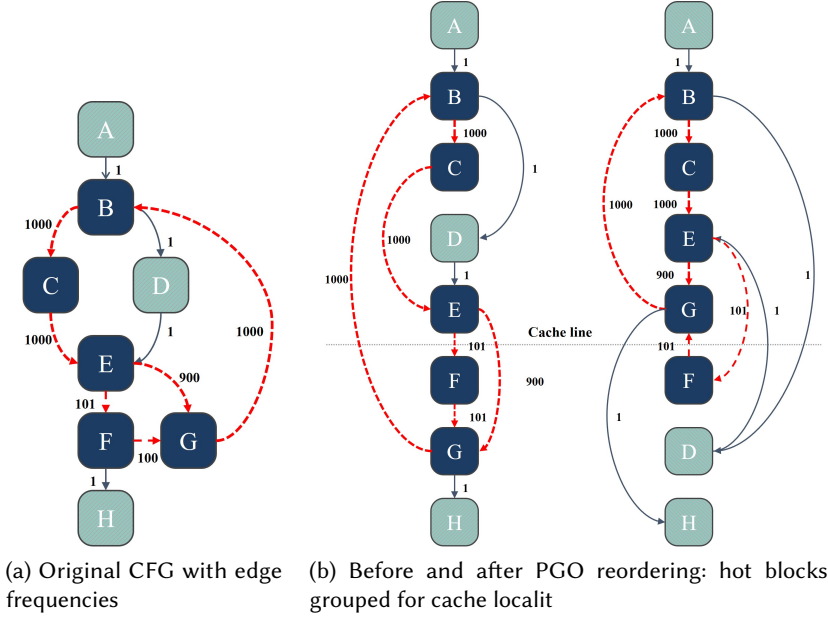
A
1
B
1000
1
C
D
1000
1
1000
E
900
101
F
G
100
1
H

(a) Original CFG with edge frequencies

A
1
B
1000
C
1
1000
D
1000
1
E
Cache line
101
F
900
101
G
1
H

A
1
B
1000
C
1000
1000
E
900
G
101
1
1
101
F
1
D
H

(b) Before and after PGO reordering: hot blocks grouped for cache localit